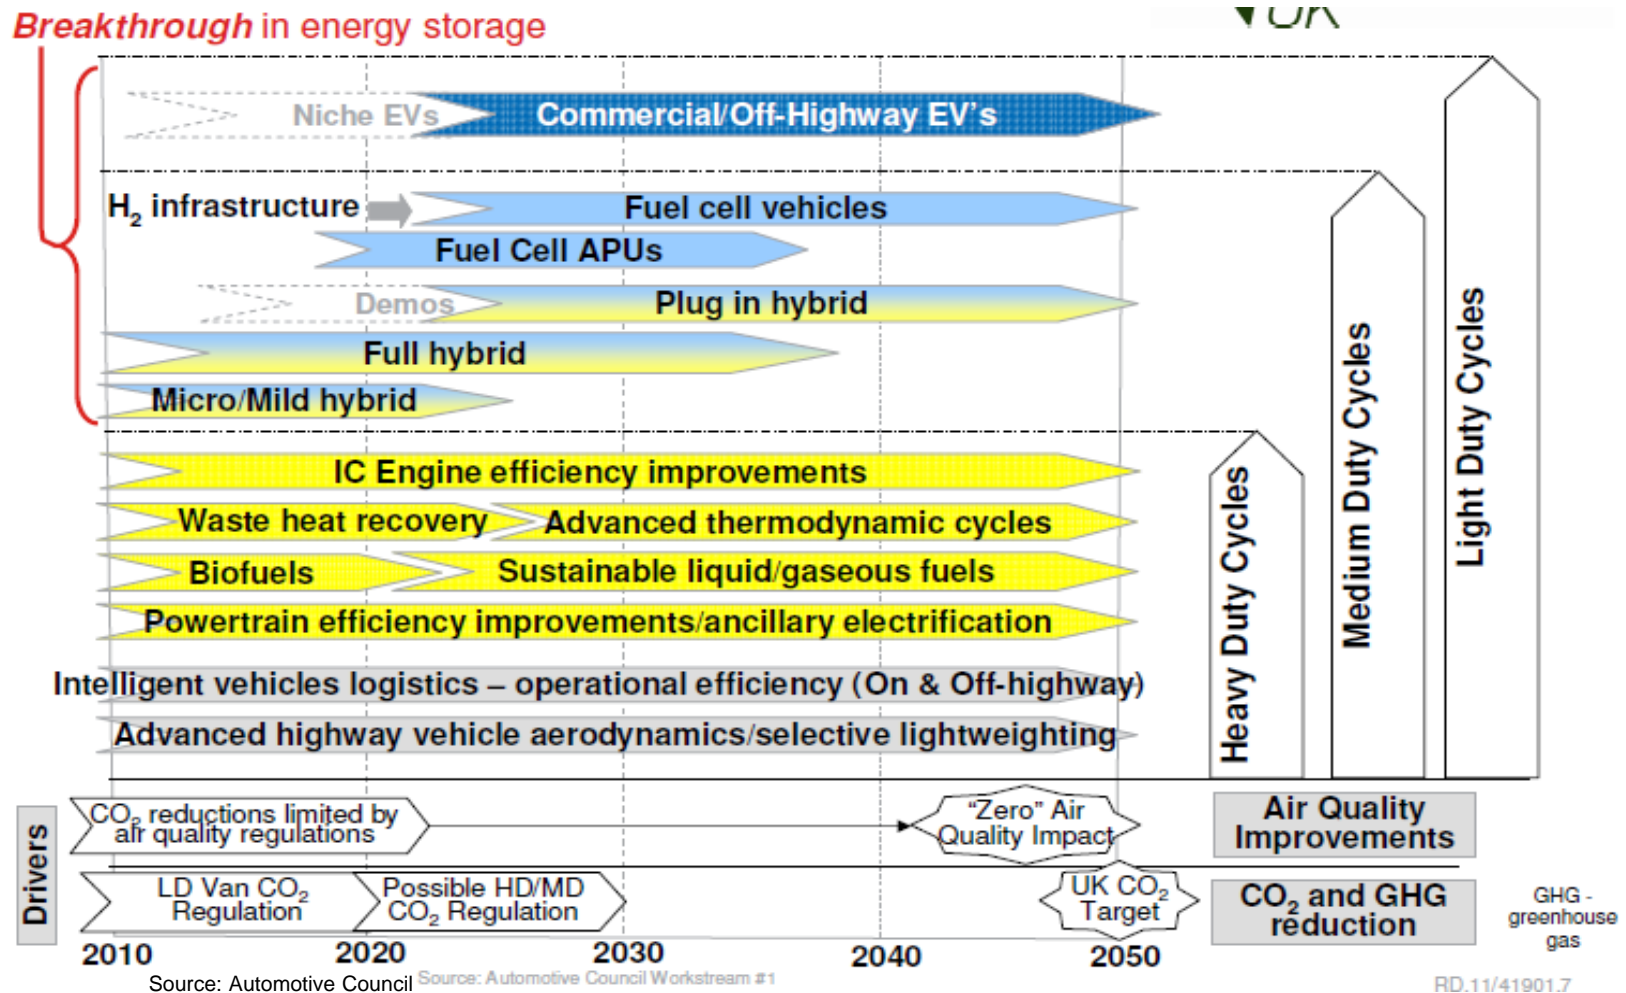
Breakthrough in energy storage

UK

Niche EVs
Commercial/Off-Highway EV's

$H_2$ infrastructure
Fuel cell vehicles
Fuel Cell APUs
Demos
Plug in hybrid
Full hybrid
Micro/Mild hybrid

IC Engine efficiency improvements
Waste heat recovery
Advanced thermodynamic cycles
Biofuels
Sustainable liquid/gaseous fuels
Powertrain efficiency improvements/ancillary electrification
Intelligent vehicles logistics – operational efficiency (On & Off-highway)
Advanced highway vehicle aerodynamics/selective lightweighting

Heavy Duty Cycles
Medium Duty Cycles
Light Duty Cycles

Drivers
$CO_2$ reductions limited by air quality regulations
"Zero" Air Quality Impact
Air Quality Improvements
LD Van $CO_2$ Regulation
Possible HD/MD $CO_2$ Regulation
UK $CO_2$ Target
$CO_2$ and GHG reduction
GHG - greenhouse gas

2010
2020
2030
2040
2050

Source: Automotive Council Source: Automotive Council Workstream #1
RD.11/41901.7